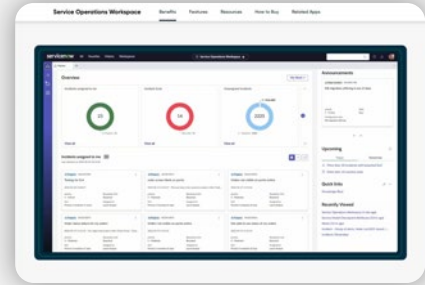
Service Operations Workspace Benefits Features Resources How to Buy Related Apps

servicenow

Overview

Incidents assigned to me

25

14

2220

Incidents assigned to me

Announcements

Upcoming

Quick links

Recently Viewed

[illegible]